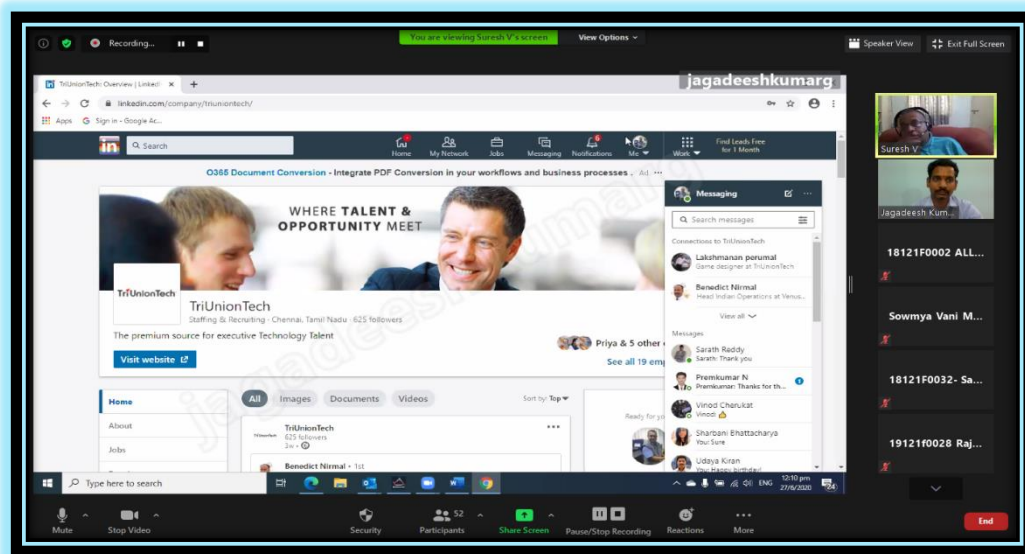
Recording...

You are viewing Suresh V's screen

View Options

Speaker View

Exit Full Screen

TriUnionTech: Overview | LinkedIn

jagadeeshkumarg

linkedin.com/company/triuniontech/

Apps

Sign in - Google Ac...

Search

Home

My Network

Jobs

Messaging

Notifications

Me

Work

Find Leads Free for 1 Month

O365 Document Conversion - Integrate PDF Conversion in your workflows and business processes ... Ad

WHERE TALENT & OPPORTUNITY MEET

TriUnionTech

TriUnionTech

Staffing & Recruiting · Chennai, Tamil Nadu · 625 followers

The premium source for executive Technology Talent

Visit website

Priya & 5 other

See all 19 em

Home

About

Jobs

All

Images

Documents

Videos

Sort by: Top

TriUnionTech

625 followers

3w

Benedict Nirmal · 1st

Ready for y

Messaging

Search messages

Connections to TriUnionTech

Lakshmanan perumal

Game designer at TriUnionTech

Benedict Nirmal

Head Indian Operations at Venus...

View all

Messages

Sarath Reddy

Sarath: Thank you

Premkumar N

Premkumar: Thanks for th...

Vinod Cherukat

Vinod: 👍

Sharbani Bhattacharya

You: Sure

Udaya Kiran

You: Happy birthday!

Suresh V

Jagadeesh Kum...

18121F0002 ALL...

Sowmya Vani M...

18121F0032- Sa...

19121f0028 Raj...

Type here to search

ENG

12:10 pm

27/6/2020

24

Mute

Stop Video

Security

52

Participants

Share Screen

Pause/Stop Recording

Reactions

More

End